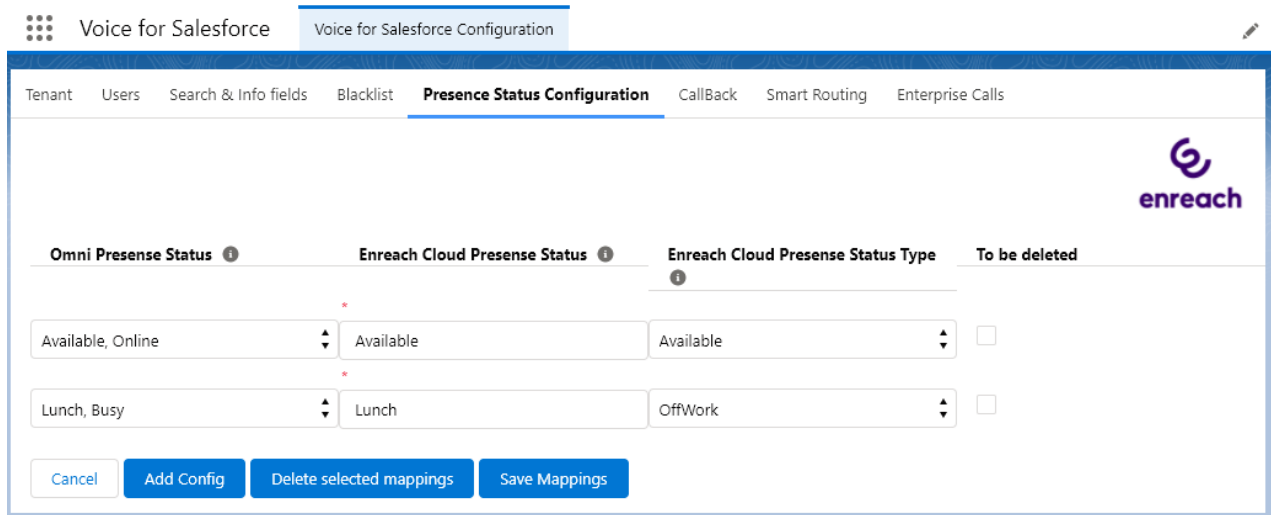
Voice for Salesforce
Voice for Salesforce Configuration

Tenant | Users | Search & Info fields | Blacklist | Presence Status Configuration | CallBack | Smart Routing | Enterprise Calls

enreach

| Omni Presense Status | Enreach Cloud Presense Status | Enreach Cloud Presense Status Type | To be deleted |
|---|---|---|---|
| Available, Online | * Available | Available | |
| Lunch, Busy | * Lunch | OffWork | |

Cancel | Add Config | Delete selected mappings | Save Mappings